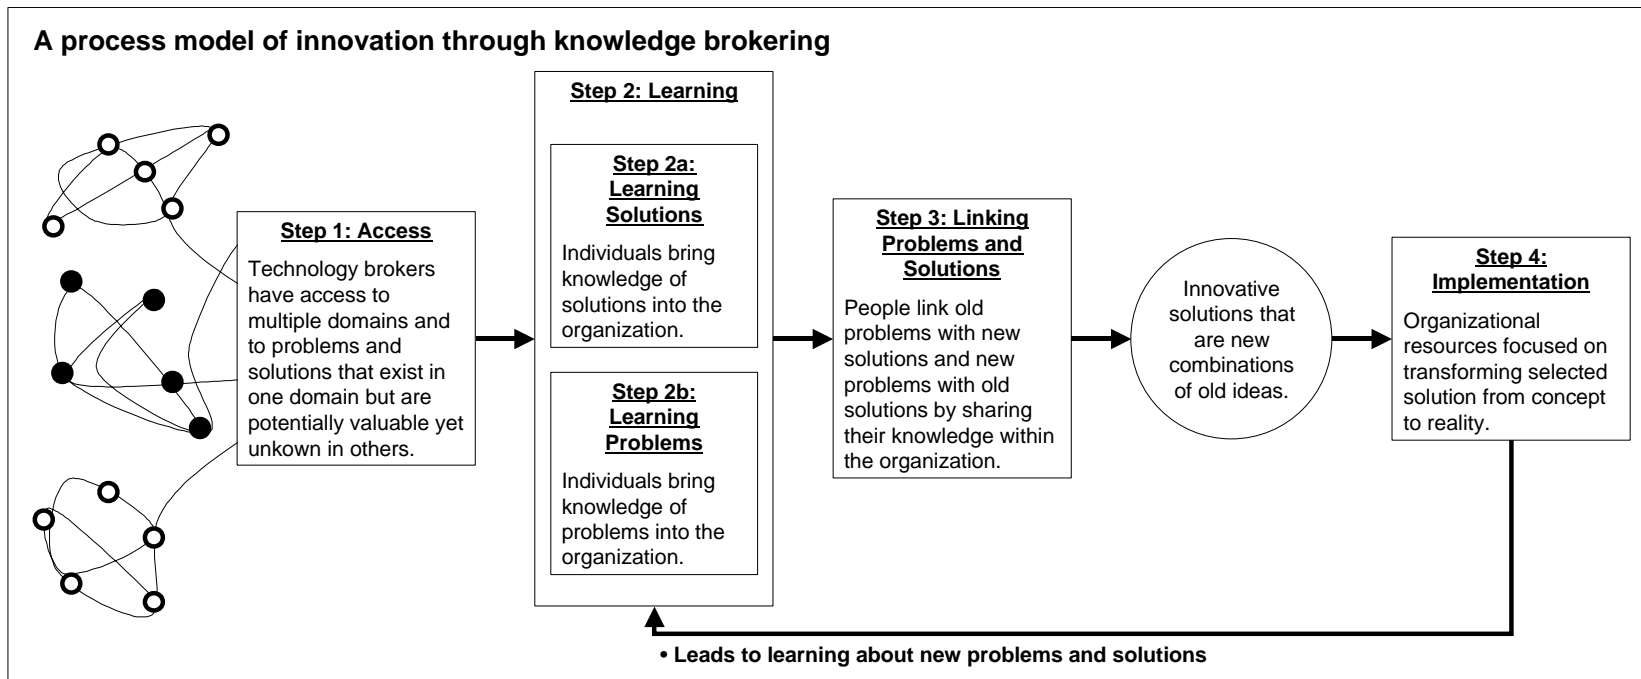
A process model of innovation through knowledge brokering

Step 1: Access

Technology brokers have access to multiple domains and to problems and solutions that exist in one domain but are potentially valuable yet unkown in others.

Step 2: Learning

Step 2a: Learning Solutions

Individuals bring knowledge of solutions into the organization.

Step 2b: Learning Problems

Individuals bring knowledge of problems into the organization.

Step 3: Linking Problems and Solutions

People link old problems with new solutions and new problems with old solutions by sharing their knowledge within the organization.

Innovative solutions that are new combinations of old ideas.

Step 4: Implementation

Organizational resources focused on transforming selected solution from concept to reality.

• Leads to learning about new problems and solutions